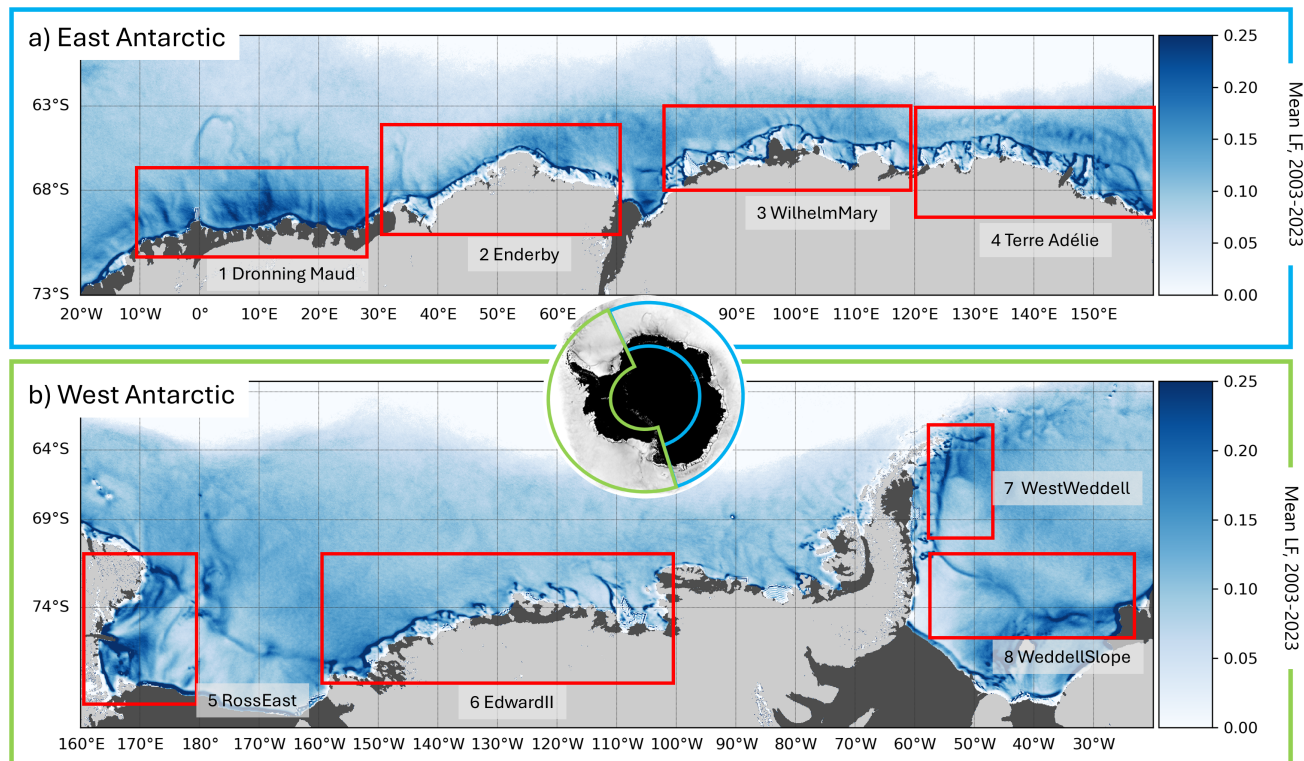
a) East Antarctic

63°S
68°S
73°S

1 Dronning Maud
2 Enderby
3 WilhelmMary
4 Terre Adélie

20°W 10°W 0° 10°E 20°E 30°E 40°E 50°E 60°E 90°E 100°E 110°E 120°E 130°E 140°E 150°E

0.25
0.20
0.15
0.10
0.05
0.00
Mean LF, 2003-2023

b) West Antarctic

64°S
69°S
74°S

7 WestWeddell
8 WeddellSlope
5 RossEast
6 EdwardII

160°E 170°E 180° 170°W 160°W 150°W 140°W 130°W 120°W 110°W 100°W 90°W 80°W 70°W 60°W 50°W 40°W 30°W

0.25
0.20
0.15
0.10
0.05
0.00
Mean LF, 2003-2023